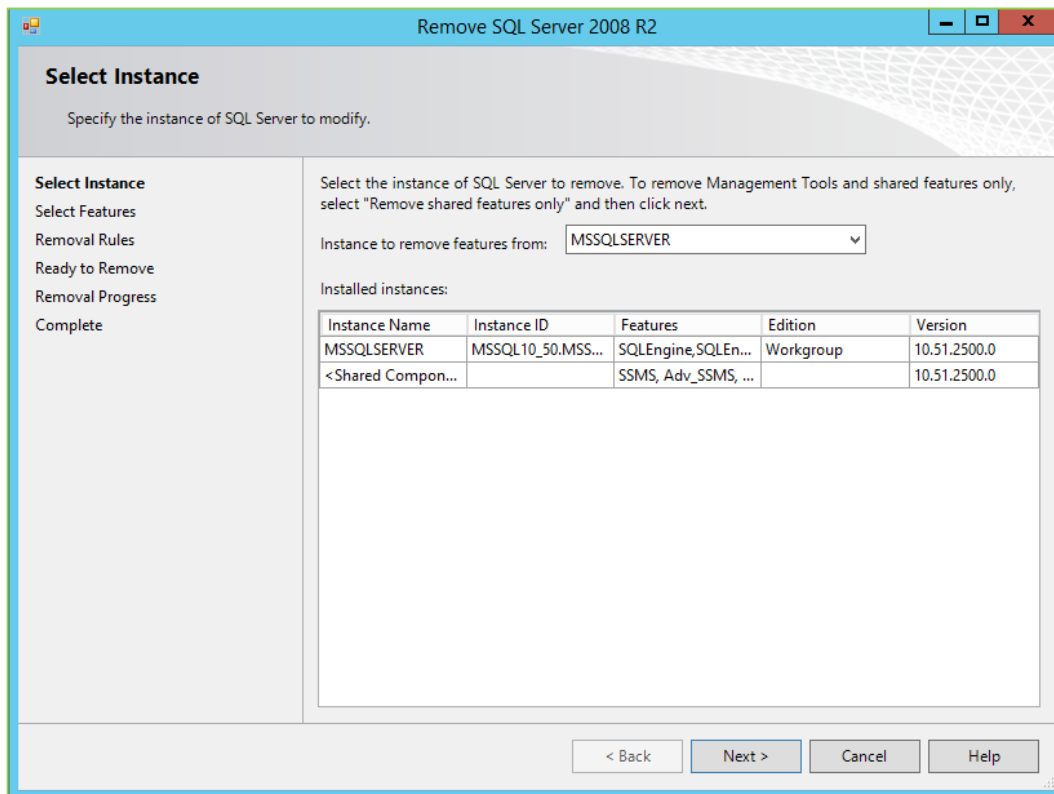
Remove SQL Server 2008 R2

Select Instance

Specify the instance of SQL Server to modify.

Select Instance
Select Features
Removal Rules
Ready to Remove
Removal Progress
Complete

Select the instance of SQL Server to remove. To remove Management Tools and shared features only, select "Remove shared features only" and then click next.

Instance to remove features from: MSSQLSERVER

Installed instances:

| Instance Name | Instance ID | Features | Edition | Version |
|---|---|---|---|---|
| MSSQLSERVER | MSSQL10_50.MSS... | SQLEngine,SQLEn... | Workgroup | 10.51.2500.0 |
| <Shared Compon... | | SSMS, Adv_SSMS, ... | | 10.51.2500.0 |

< Back  Next >  Cancel  Help